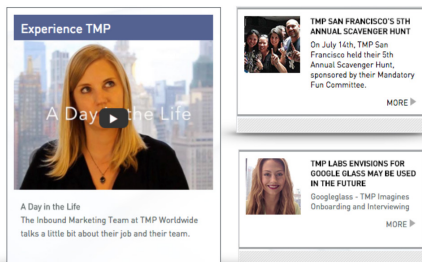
Experience TMP

A Day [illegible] the Life

A Day in the Life
The Inbound Marketing Team at TMP Worldwide talks a little bit about their job and their team.

TMP SAN FRANCISCO'S 5TH ANNUAL SCAVENGER HUNT

On July 14th, TMP San Francisco held their 5th Annual Scavenger Hunt, sponsored by their Mandatory Fun Committee.

MORE

TMP LABS ENVISIONS FOR GOOGLE GLASS MAY BE USED IN THE FUTURE

Googleglass - TMP Imagines Onboarding and Interviewing

MORE